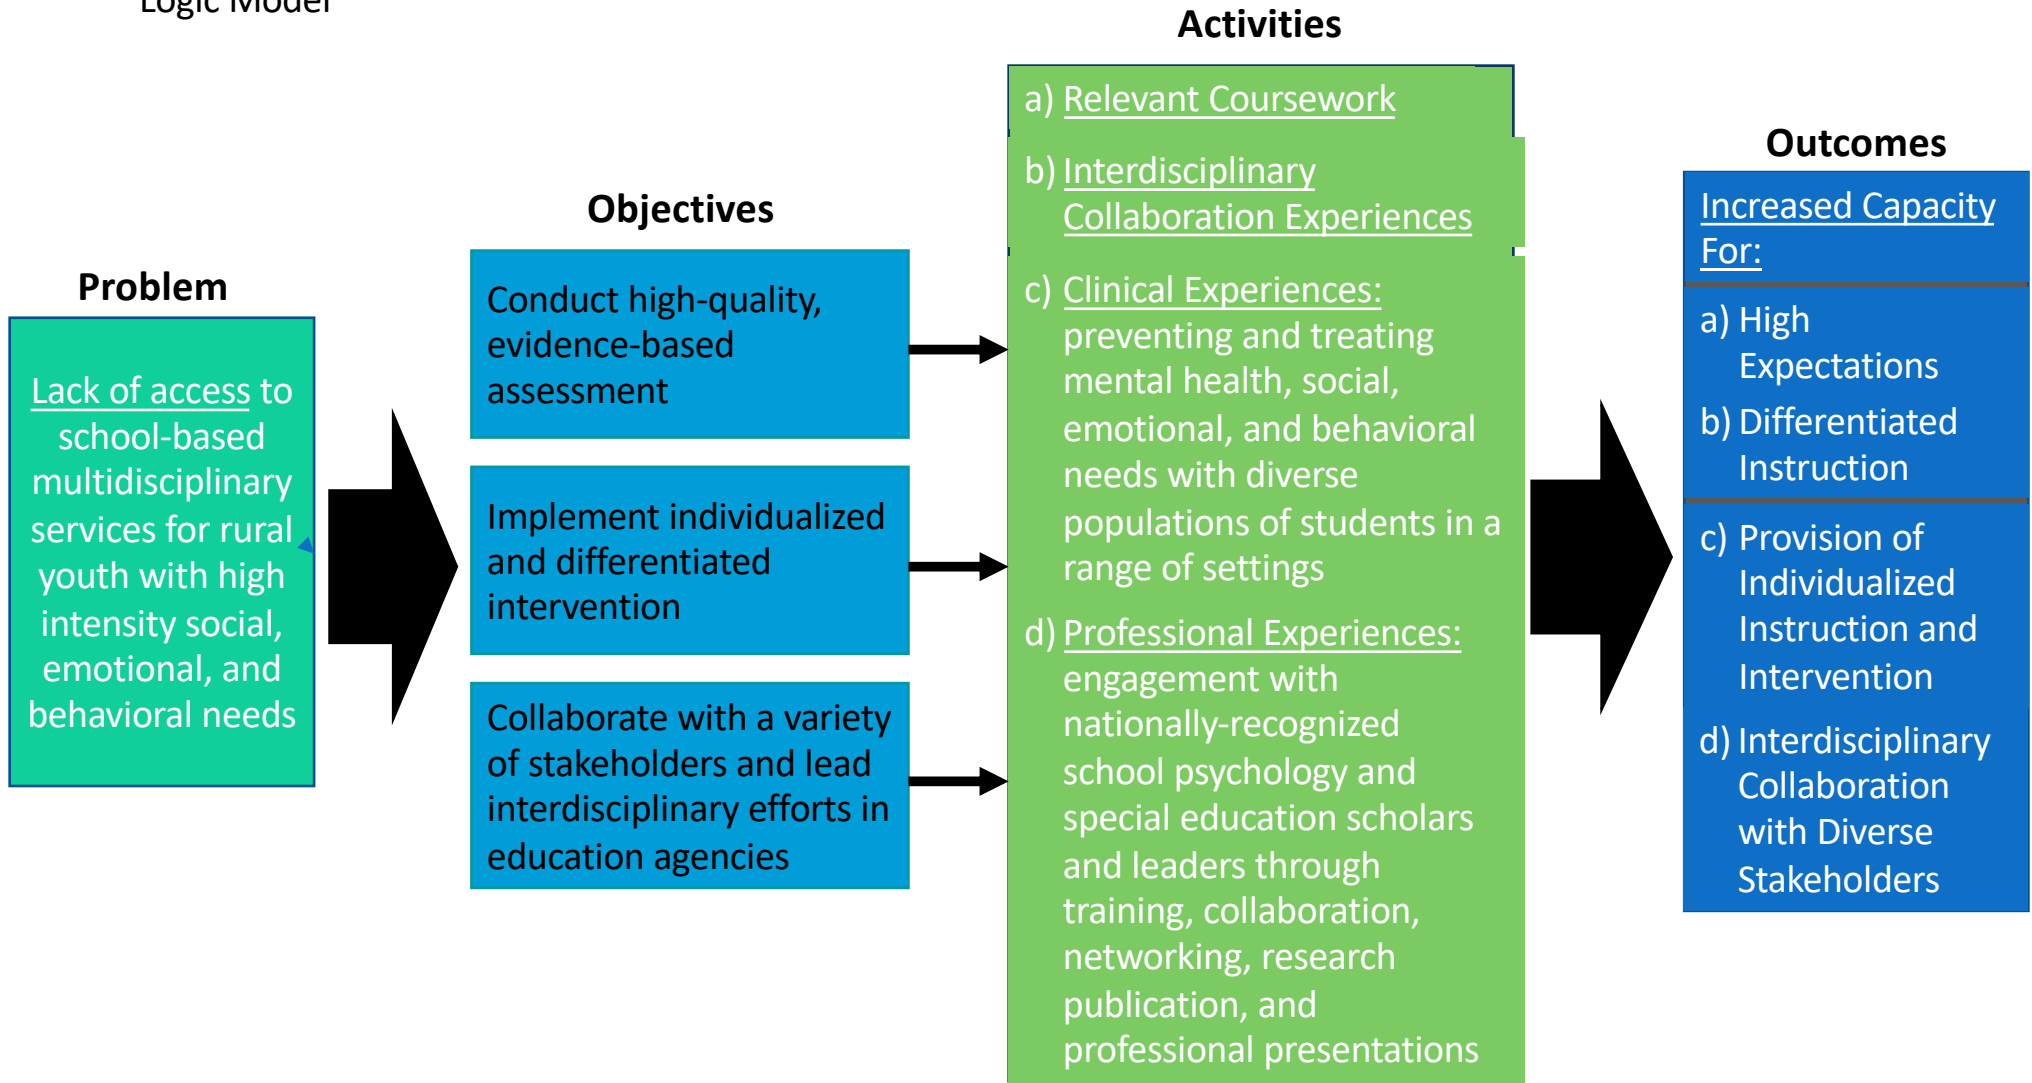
Logic Model

Problem

Lack of access to school-based multidisciplinary services for rural youth with high intensity social, emotional, and behavioral needs

Objectives

Conduct high-quality, evidence-based assessment

Implement individualized and differentiated intervention

Collaborate with a variety of stakeholders and lead interdisciplinary efforts in education agencies

Activities

a) Relevant Coursework

b) Interdisciplinary Collaboration Experiences

c) Clinical Experiences: preventing and treating mental health, social, emotional, and behavioral needs with diverse populations of students in a range of settings

d) Professional Experiences: engagement with nationally-recognized school psychology and special education scholars and leaders through training, collaboration, networking, research publication, and professional presentations

Outcomes

Increased Capacity For:

a) High Expectations

b) Differentiated Instruction

c) Provision of Individualized Instruction and Intervention

d) Interdisciplinary Collaboration with Diverse Stakeholders